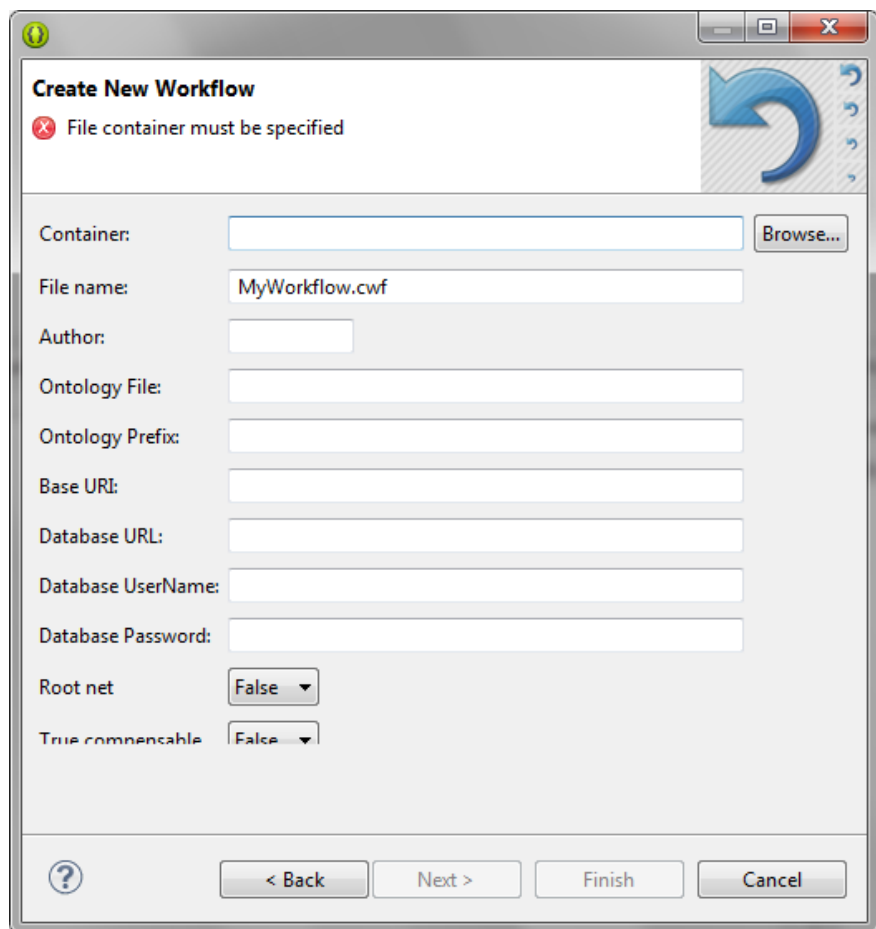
Create New Workflow

File container must be specified

Container:

Browse...

File name:

MyWorkflow.cwf

Author:

Ontology File:

Ontology Prefix:

Base URI:

Database URL:

Database UserName:

Database Password:

Root net

False

True compensable

False

?

< Back

Next >

Finish

Cancel